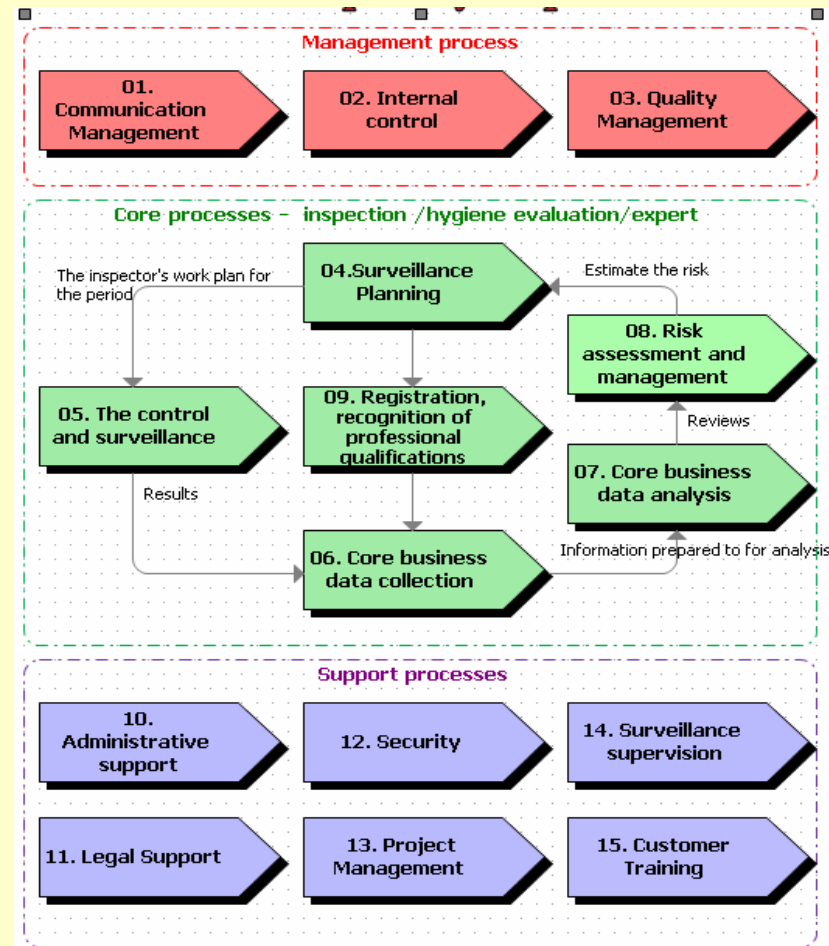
Management process

01. Communication Management

02. Internal control

03. Quality Management

Core processes - inspection /hygiene evaluation/expert

The inspector's work plan for the period

04.Surveillance Planning

Estimate the risk

08. Risk assessment and management

05. The control and surveillance

09. Registration, recognition of professional qualifications

Reviews

07. Core business data analysis

Results

06. Core business data collection

Information prepared to for analysis

Support processes

10. Administrative support

12. Security

14. Surveillance supervision

11. Legal Support

13. Project Management

15. Customer Training